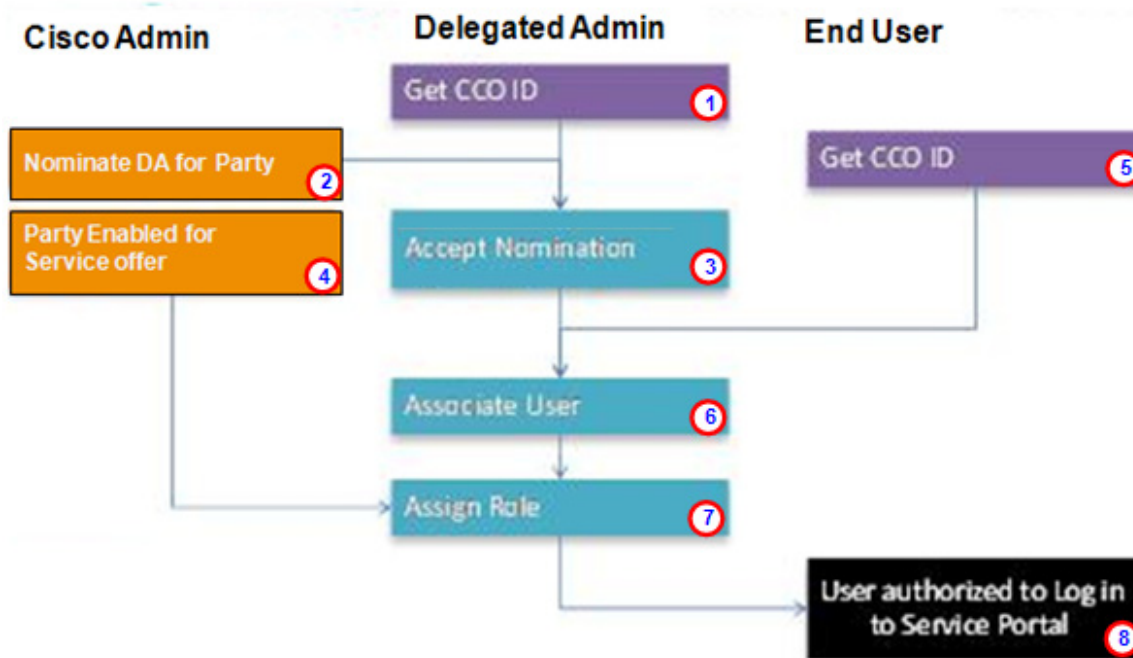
Cisco Admin

Delegated Admin

End User

Get CCO ID 1

Nominate DA for Party 2

Get CCO ID 5

Party Enabled for Service offer 4

Accept Nomination 3

Associate User 6

Assign Role 7

User authorized to Log in to Service Portal 8